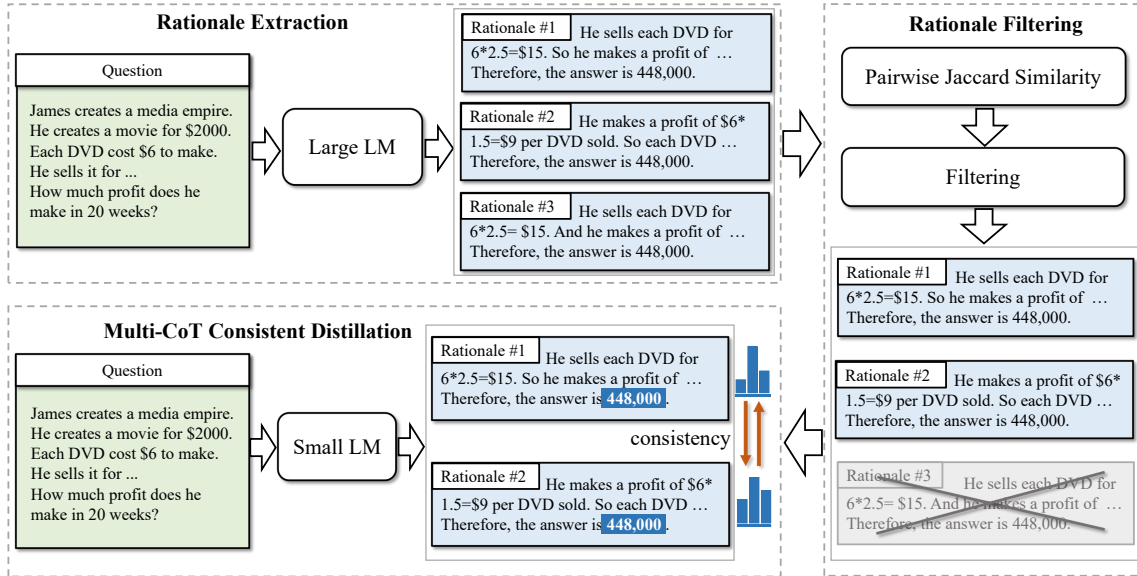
Rationale Extraction

Question

James creates a media empire. He creates a movie for $2000. Each DVD cost $6 to make. He sells it for ... How much profit does he make in 20 weeks?

Large LM

Rationale #1 He sells each DVD for 6*2.5=$15. So he makes a profit of … Therefore, the answer is 448,000.

Rationale #2 He makes a profit of $6* 1.5=$9 per DVD sold. So each DVD … Therefore, the answer is 448,000.

Rationale #3 He sells each DVD for 6*2.5= $15. And he makes a profit of … Therefore, the answer is 448,000.

Rationale Filtering

Pairwise Jaccard Similarity

Filtering

Rationale #1 He sells each DVD for 6*2.5=$15. So he makes a profit of … Therefore, the answer is 448,000.

Rationale #2 He makes a profit of $6* 1.5=$9 per DVD sold. So each DVD … Therefore, the answer is 448,000.

Rationale #3 He sells each DVD for 6*2.5= $15. And he makes a profit of … Therefore, the answer is 448,000.

Multi-CoT Consistent Distillation

Question

James creates a media empire. He creates a movie for $2000. Each DVD cost $6 to make. He sells it for ... How much profit does he make in 20 weeks?

Small LM

Rationale #1 He sells each DVD for 6*2.5=$15. So he makes a profit of … Therefore, the answer is 448,000.

consistency

Rationale #2 He makes a profit of $6* 1.5=$9 per DVD sold. So each DVD … Therefore, the answer is 448,000.